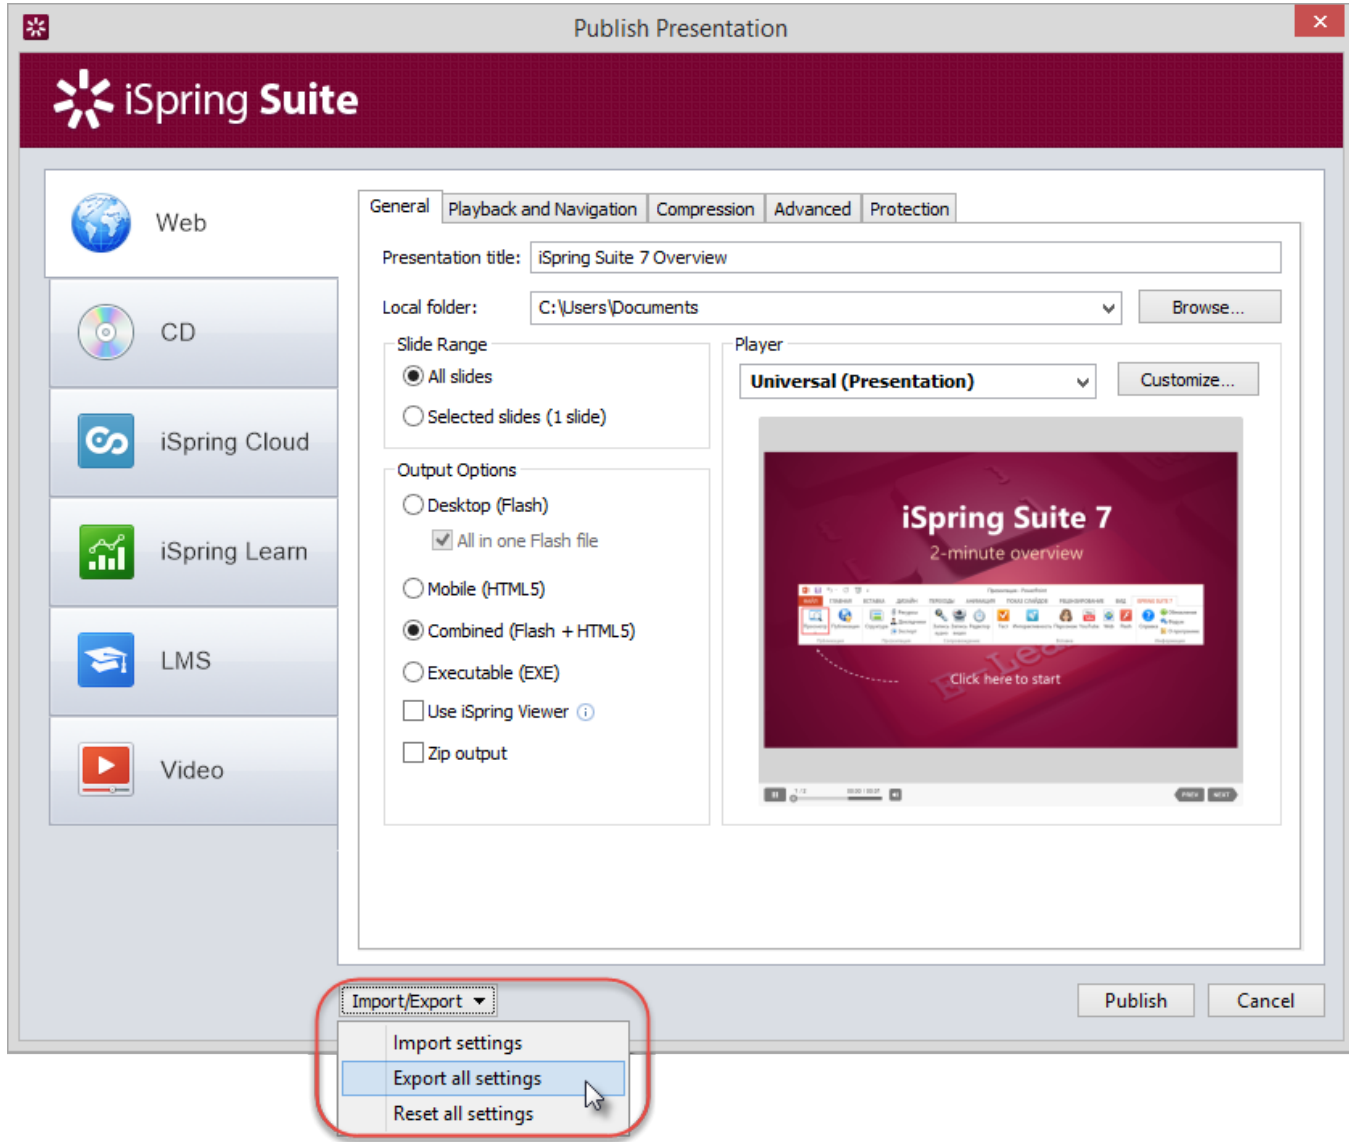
Publish Presentation

iSpring Suite

Web

CD

iSpring Cloud

iSpring Learn

LMS

Video

General | Playback and Navigation | Compression | Advanced | Protection

Presentation title: iSpring Suite 7 Overview

Local folder: C:\Users\Documents

Browse...

Slide Range

All slides

Selected slides (1 slide)

Output Options

Desktop (Flash)

All in one Flash file

Mobile (HTML5)

Combined (Flash + HTML5)

Executable (EXE)

Use iSpring Viewer

Zip output

Player

Universal (Presentation)

Customize...

iSpring Suite 7

2-minute overview

Click here to start

Import/Export

Import settings

Export all settings

Reset all settings

Publish

Cancel